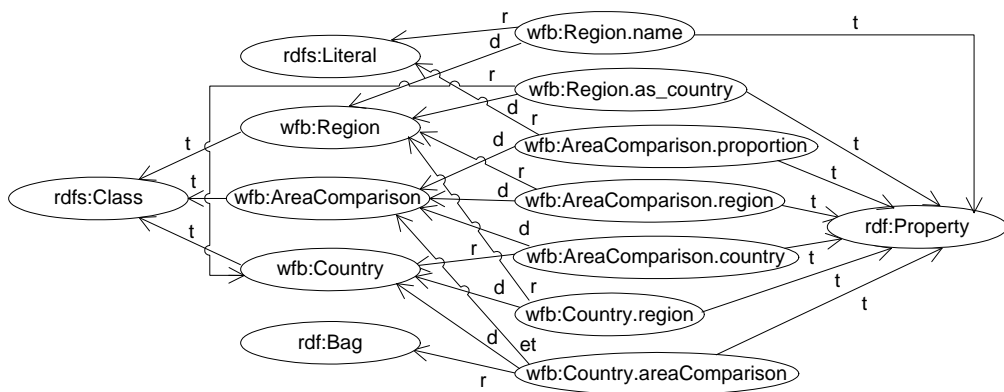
r
wfb:Region.name
t
rdfs:Literal
d
r
wfb:Region.as_country
d
r
t
wfb:Region
d
wfb:AreaComparison.proportion
t
t
r
t
rdfs:Class
wfb:AreaComparison
d
wfb:AreaComparison.region
t
rdf:Property
t
d
r
wfb:Country
wfb:AreaComparison.country
t
d
r
t
wfb:Country.region
t
d
et
rdf:Bag
r
wfb:Country.areaComparison